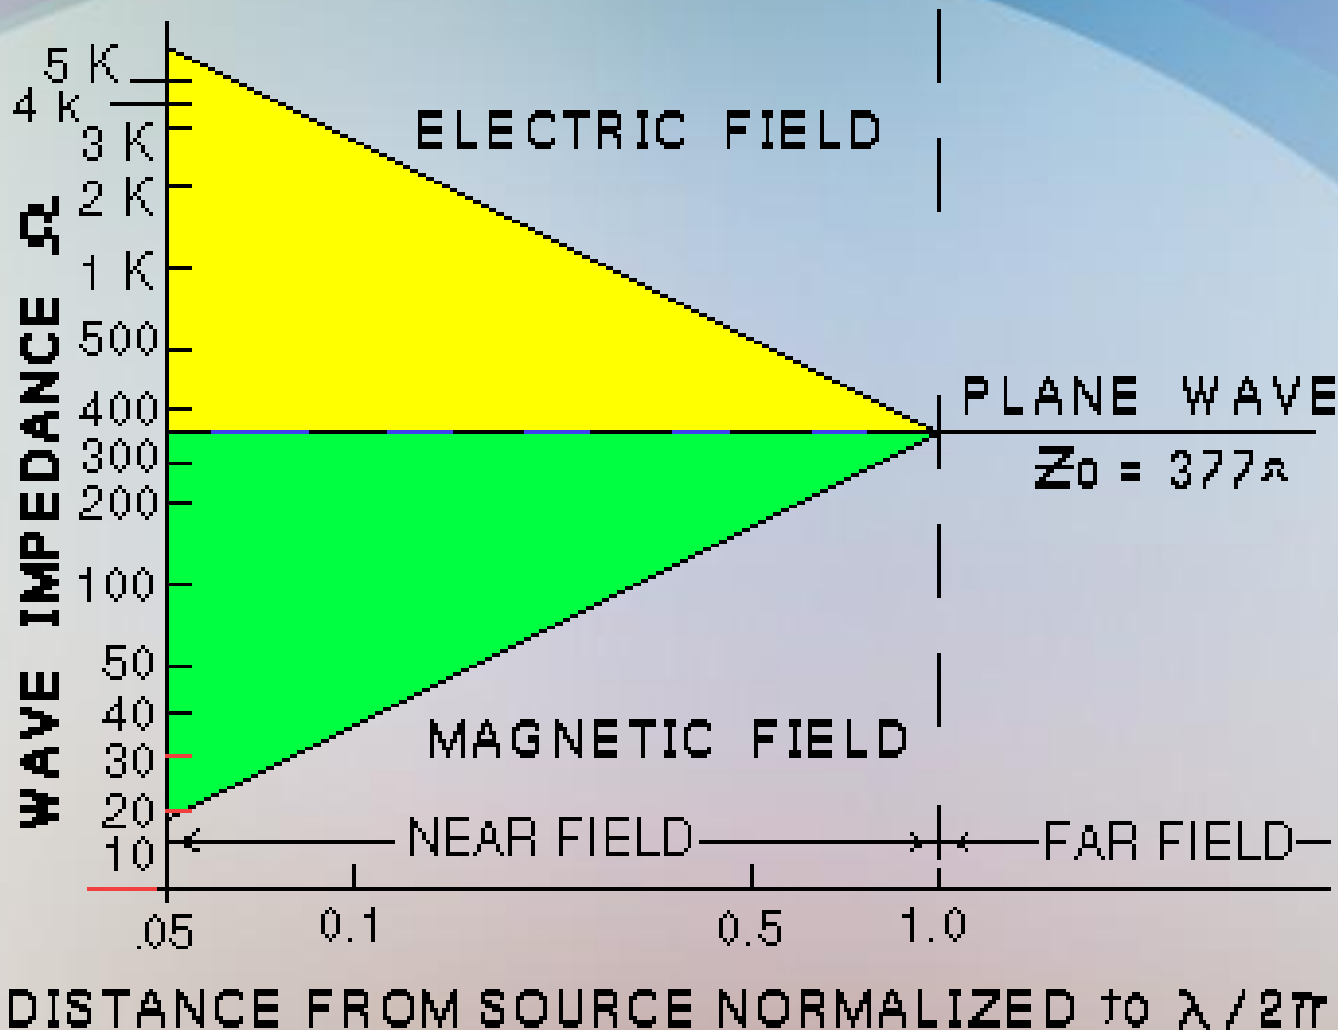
WAVE IMPEDANCE Ω

5 K
4 k
3 K
2 K
1 K
500
400
300
200
100
50
40
30
20
10

ELECTRIC FIELD

PLANE WAVE
$Z_0 = 377Ω$

MAGNETIC FIELD

NEAR FIELD

FAR FIELD

.05
0.1
0.5
1.0

DISTANCE FROM SOURCE NORMALIZED to $\lambda / 2\pi$